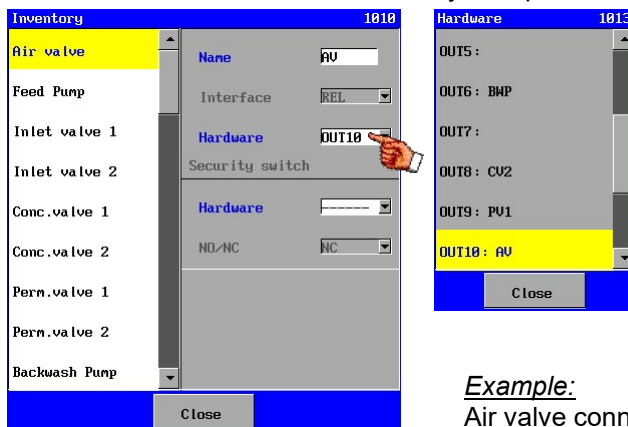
Inventory 1010

Air valve

Feed Pump

Inlet valve 1

Inlet valve 2

Conc.valve 1

Conc.valve 2

Perm.valve 1

Perm.valve 2

Backwash Pump

Name AV

Interface REL

Hardware OUT10

Security switch

Hardware -------

NO/NC NC

Close

Hardware 1013

OUT5:

OUT6: BWP

OUT7:

OUT8: CV2

OUT9: PV1

OUT10: AV

Close

Example:

Air valve conn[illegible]